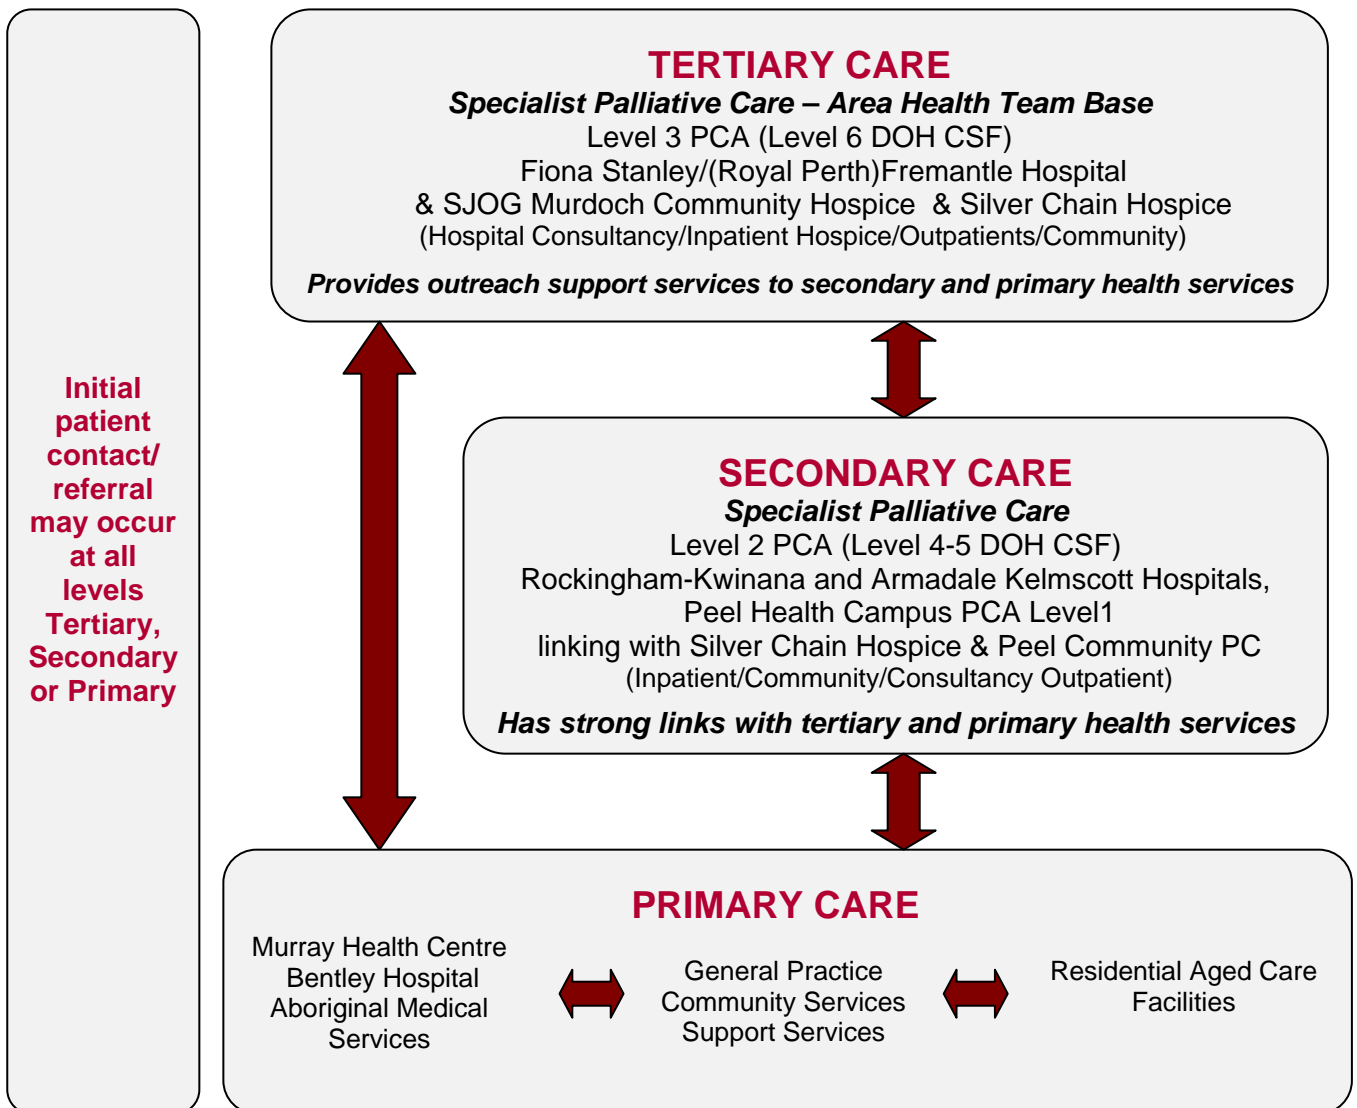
Initial patient contact/ referral may occur at all levels Tertiary, Secondary or Primary

TERTIARY CARE
Specialist Palliative Care – Area Health Team Base
Level 3 PCA (Level 6 DOH CSF)
Fiona Stanley/(Royal Perth)Fremantle Hospital
& SJOG Murdoch Community Hospice & Silver Chain Hospice
(Hospital Consultancy/Inpatient Hospice/Outpatients/Community)

Provides outreach support services to secondary and primary health services

SECONDARY CARE
Specialist Palliative Care
Level 2 PCA (Level 4-5 DOH CSF)
Rockingham-Kwinana and Armadale Kelmscott Hospitals,
Peel Health Campus PCA Level1
linking with Silver Chain Hospice & Peel Community PC
(Inpatient/Community/Consultancy Outpatient)

Has strong links with tertiary and primary health services

PRIMARY CARE

Murray Health Centre
Bentley Hospital
Aboriginal Medical Services

General Practice
Community Services
Support Services

Residential Aged Care Facilities